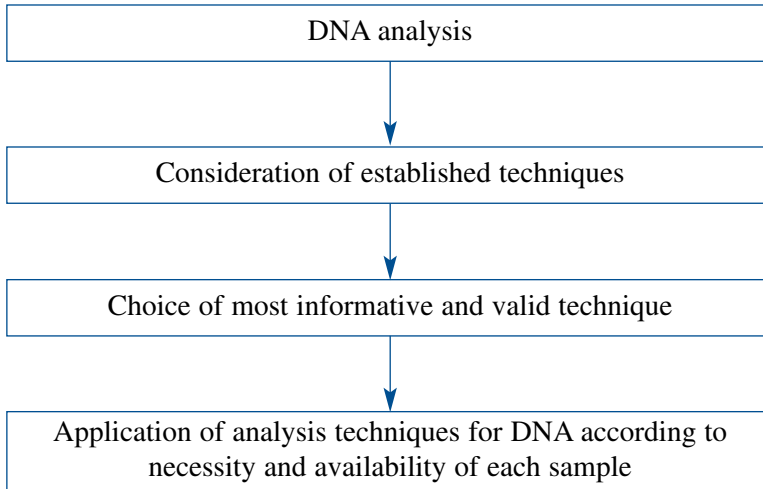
DNA analysis

Consideration of established techniques

Choice of most informative and valid technique

Application of analysis techniques for DNA according to necessity and availability of each sample